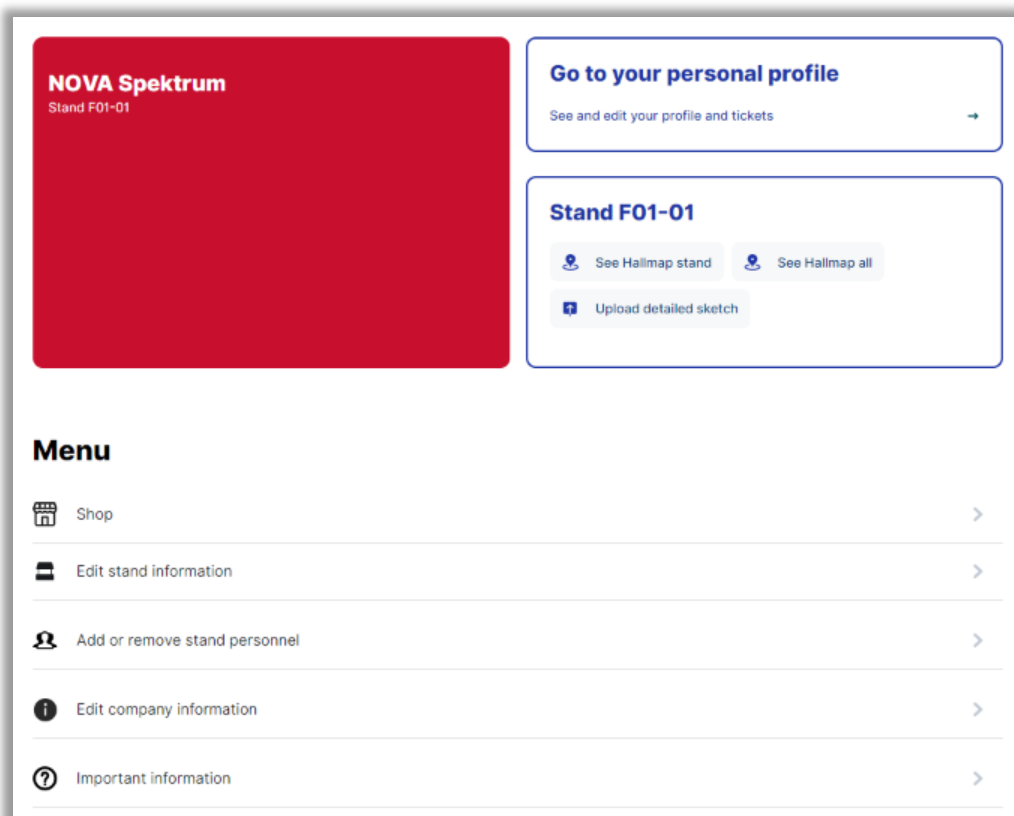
NOVA Spektrum
Stand F01-01

Go to your personal profile

See and edit your profile and tickets

Stand F01-01

See Hallmap stand

See Hallmap all

Upload detailed sketch

Menu

Shop

Edit stand information

Add or remove stand personnel

Edit company information

Important information